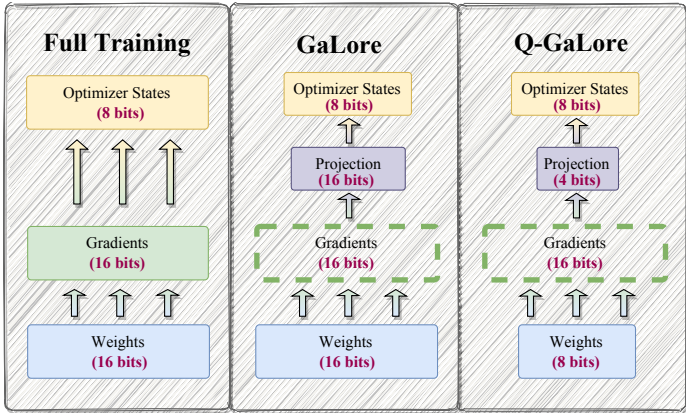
Full Training

Optimizer States
(8 bits)

Gradients
(16 bits)

Weights
(16 bits)

GaLore

Optimizer States
(8 bits)

Projection
(16 bits)

Gradients
(16 bits)

Weights
(16 bits)

Q-GaLore

Optimizer States
(8 bits)

Projection
(4 bits)

Gradients
(16 bits)

Weights
(8 bits)